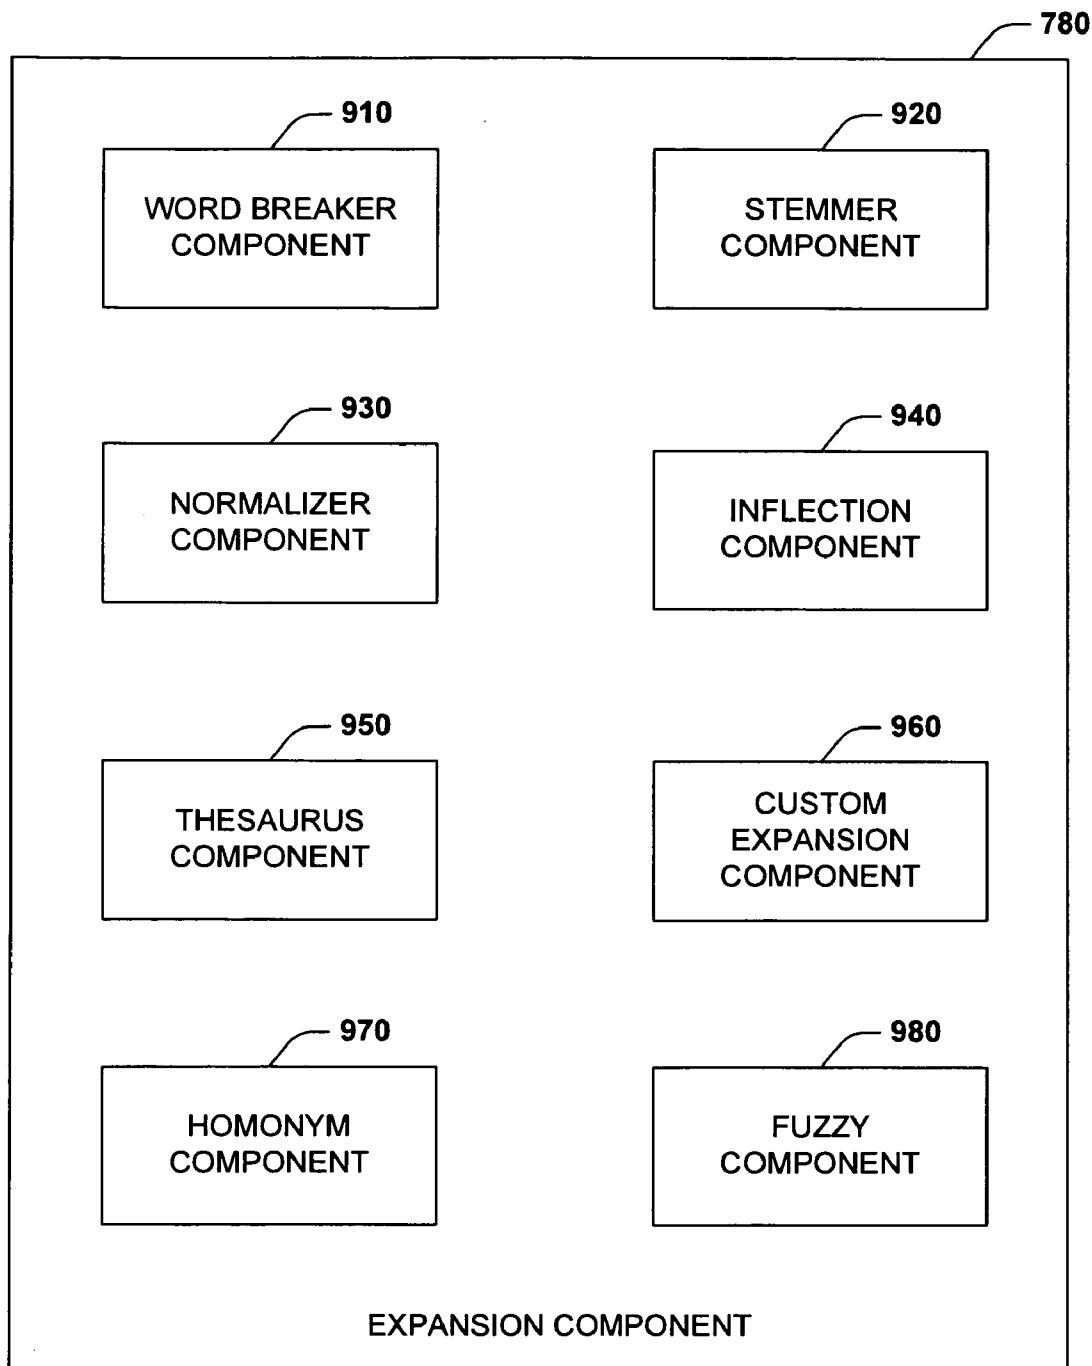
780

910

WORD BREAKER COMPONENT

920

STEMMER COMPONENT

930

NORMALIZER COMPONENT

940

INFLECTION COMPONENT

950

THESAURUS COMPONENT

960

CUSTOM EXPANSION COMPONENT

970

HOMONYM COMPONENT

980

FUZZY COMPONENT

EXPANSION COMPONENT